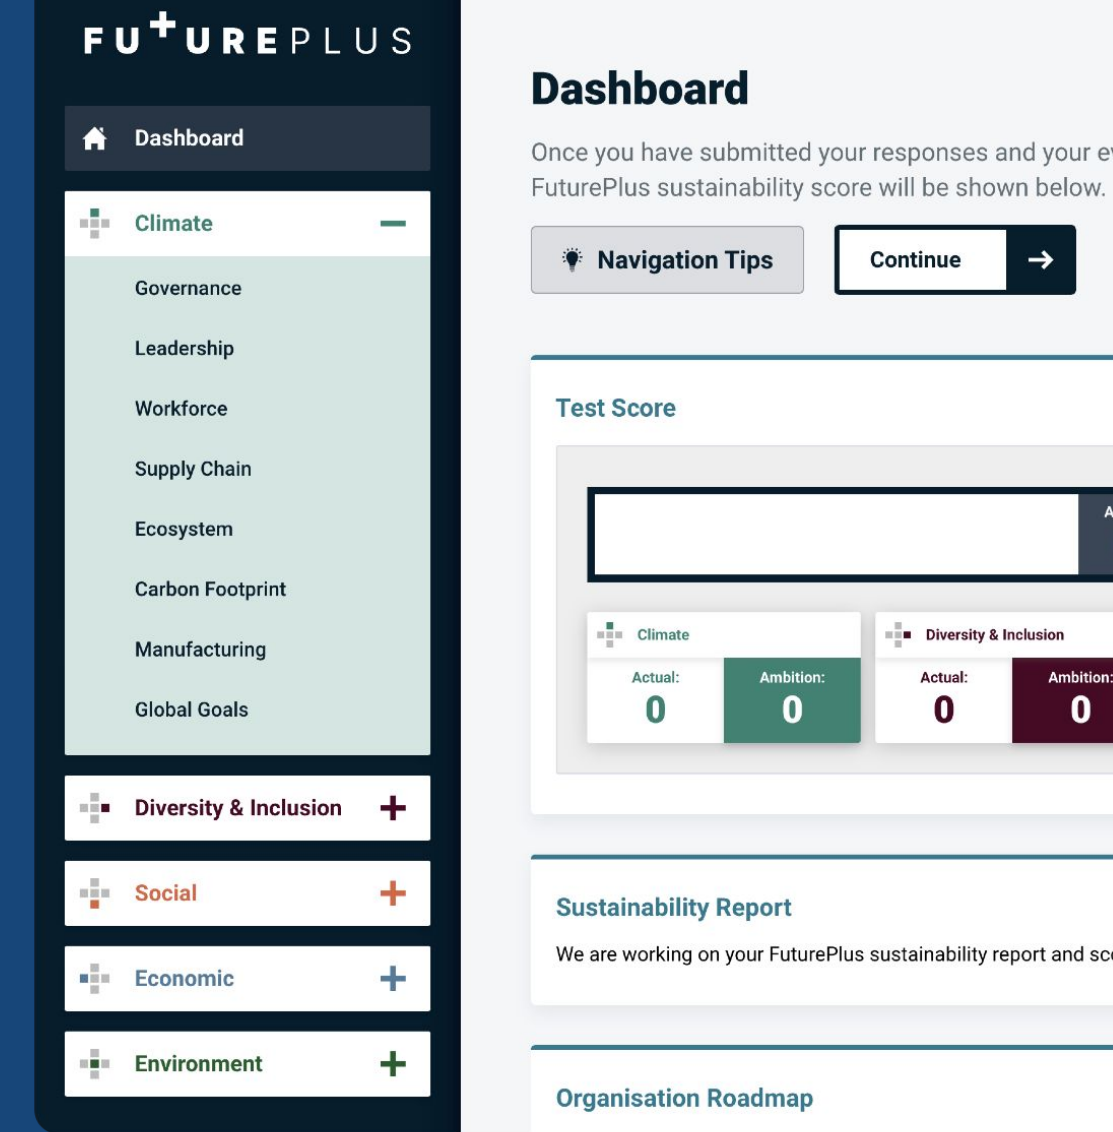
FU+UREPLUS

Dashboard

Climate

Governance

Leadership

Workforce

Supply Chain

Ecosystem

Carbon Footprint

Manufacturing

Global Goals

Diversity & Inclusion

Social

Economic

Environment

Dashboard

Once you have submitted your responses and your e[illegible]
FuturePlus sustainability score will be shown below.

Navigation Tips

Continue

Test Score

A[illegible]

Climate

Actual:
0

Ambition:
0

Diversity & Inclusion

Actual:
0

Ambition:
0

Sustainability Report

We are working on your FuturePlus sustainability report and sc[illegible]

Organisation Roadmap